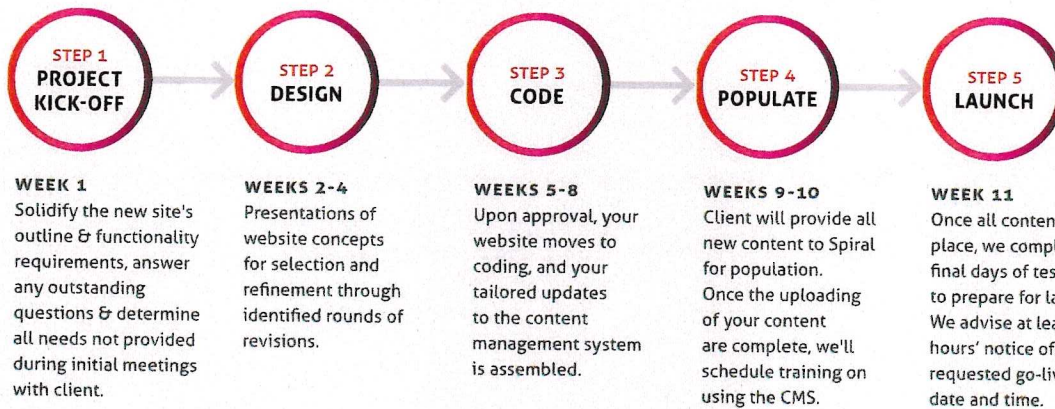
STEP 1
PROJECT KICK-OFF

STEP 2
DESIGN

STEP 3
CODE

STEP 4
POPULATE

STEP 5
LAUNCH

WEEK 1
Solidify the new site's outline & functionality requirements, answer any outstanding questions & determine all needs not provided during initial meetings with client.

WEEKS 2-4
Presentations of website concepts for selection and refinement through identified rounds of revisions.

WEEKS 5-8
Upon approval, your website moves to coding, and your tailored updates to the content management system is assembled.

WEEKS 9-10
Client will provide all new content to Spiral for population. Once the uploading of your content are complete, we'll schedule training on using the CMS.

WEEK 11
Once all conten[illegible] place, we compl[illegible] final days of tes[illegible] to prepare for la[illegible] We advise at lea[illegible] hours' notice of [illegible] requested go-liv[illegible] date and time.